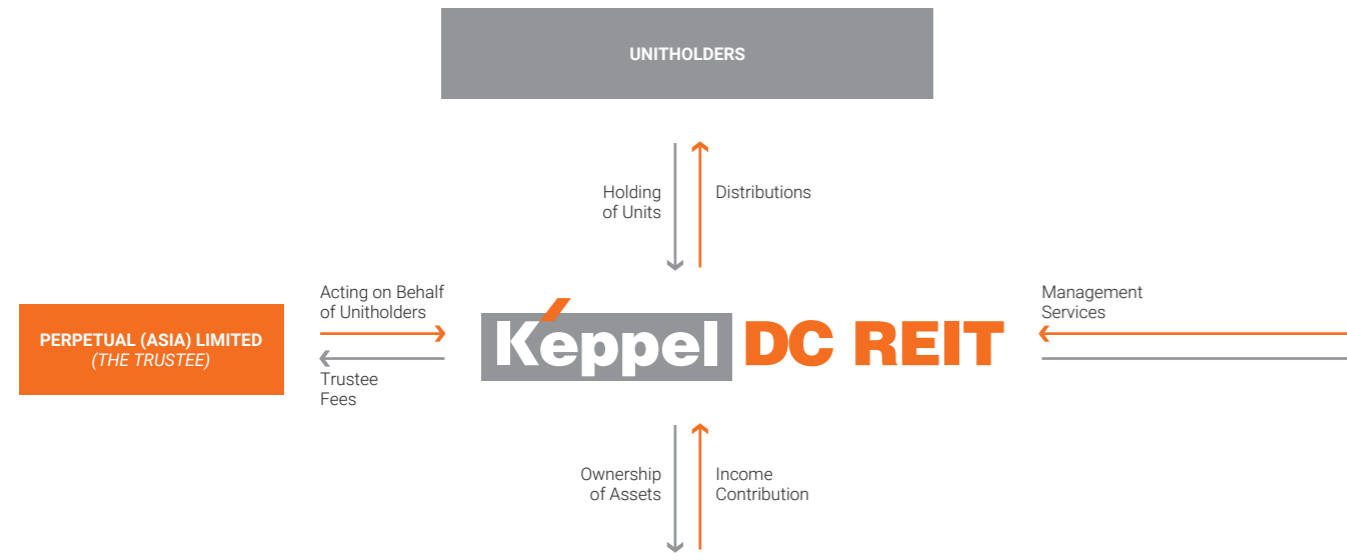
UNITHOLDERS

Holding of Units

Distributions

Acting on Behalf of Unitholders

PERPETUAL (ASIA) LIMITED
*(THE TRUSTEE)*

Trustee Fees

Keppel DC REIT

Management Services

Ownership of Assets

Income Contribution